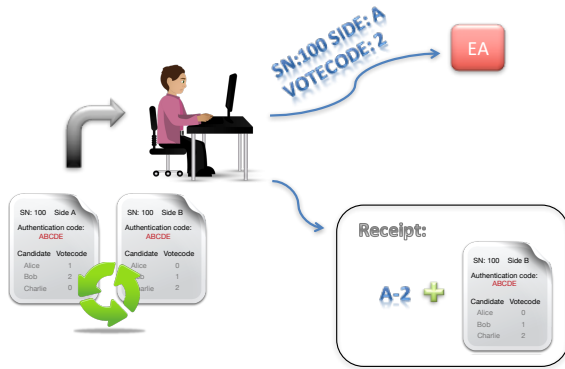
SN:100 SIDE: A
VOTECODE: 2

EA

SN: 100 Side A
Authentication code:
ABCDE

| Candidate | Votecode |
|---|---|
| Alice | 1 |
| Bob | 2 |
| Charlie | 0 |

SN: 100 Side B
Authentication code:
ABCDE

| Candidate | Votecode |
|---|---|
| Alice | 0 |
| Bob | 1 |
| Charlie | 2 |

Receipt:

A-2

SN: 100 Side B
Authentication code:
ABCDE

| Candidate | Votecode |
|---|---|
| Alice | 0 |
| Bob | 1 |
| Charlie | 2 |